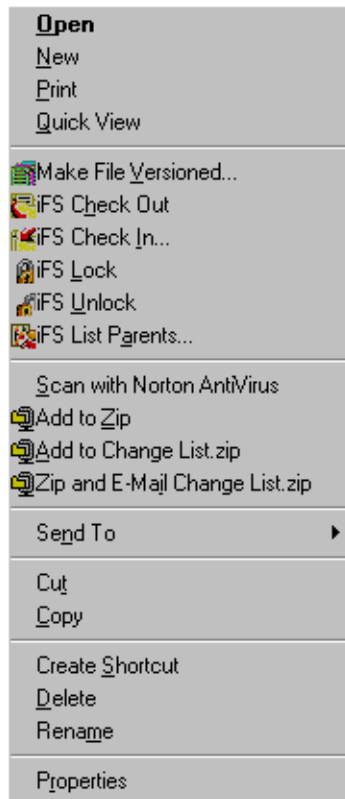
Open
New
Print
Quick View

Make File Versioned...
iFS Check Out
iFS Check In...
iFS Lock
iFS Unlock
iFS List Parents...

Scan with Norton AntiVirus
Add to Zip
Add to Change List.zip
Zip and E-Mail Change List.zip

Send To

Cut
Copy

Create Shortcut
Delete
Rename

Properties